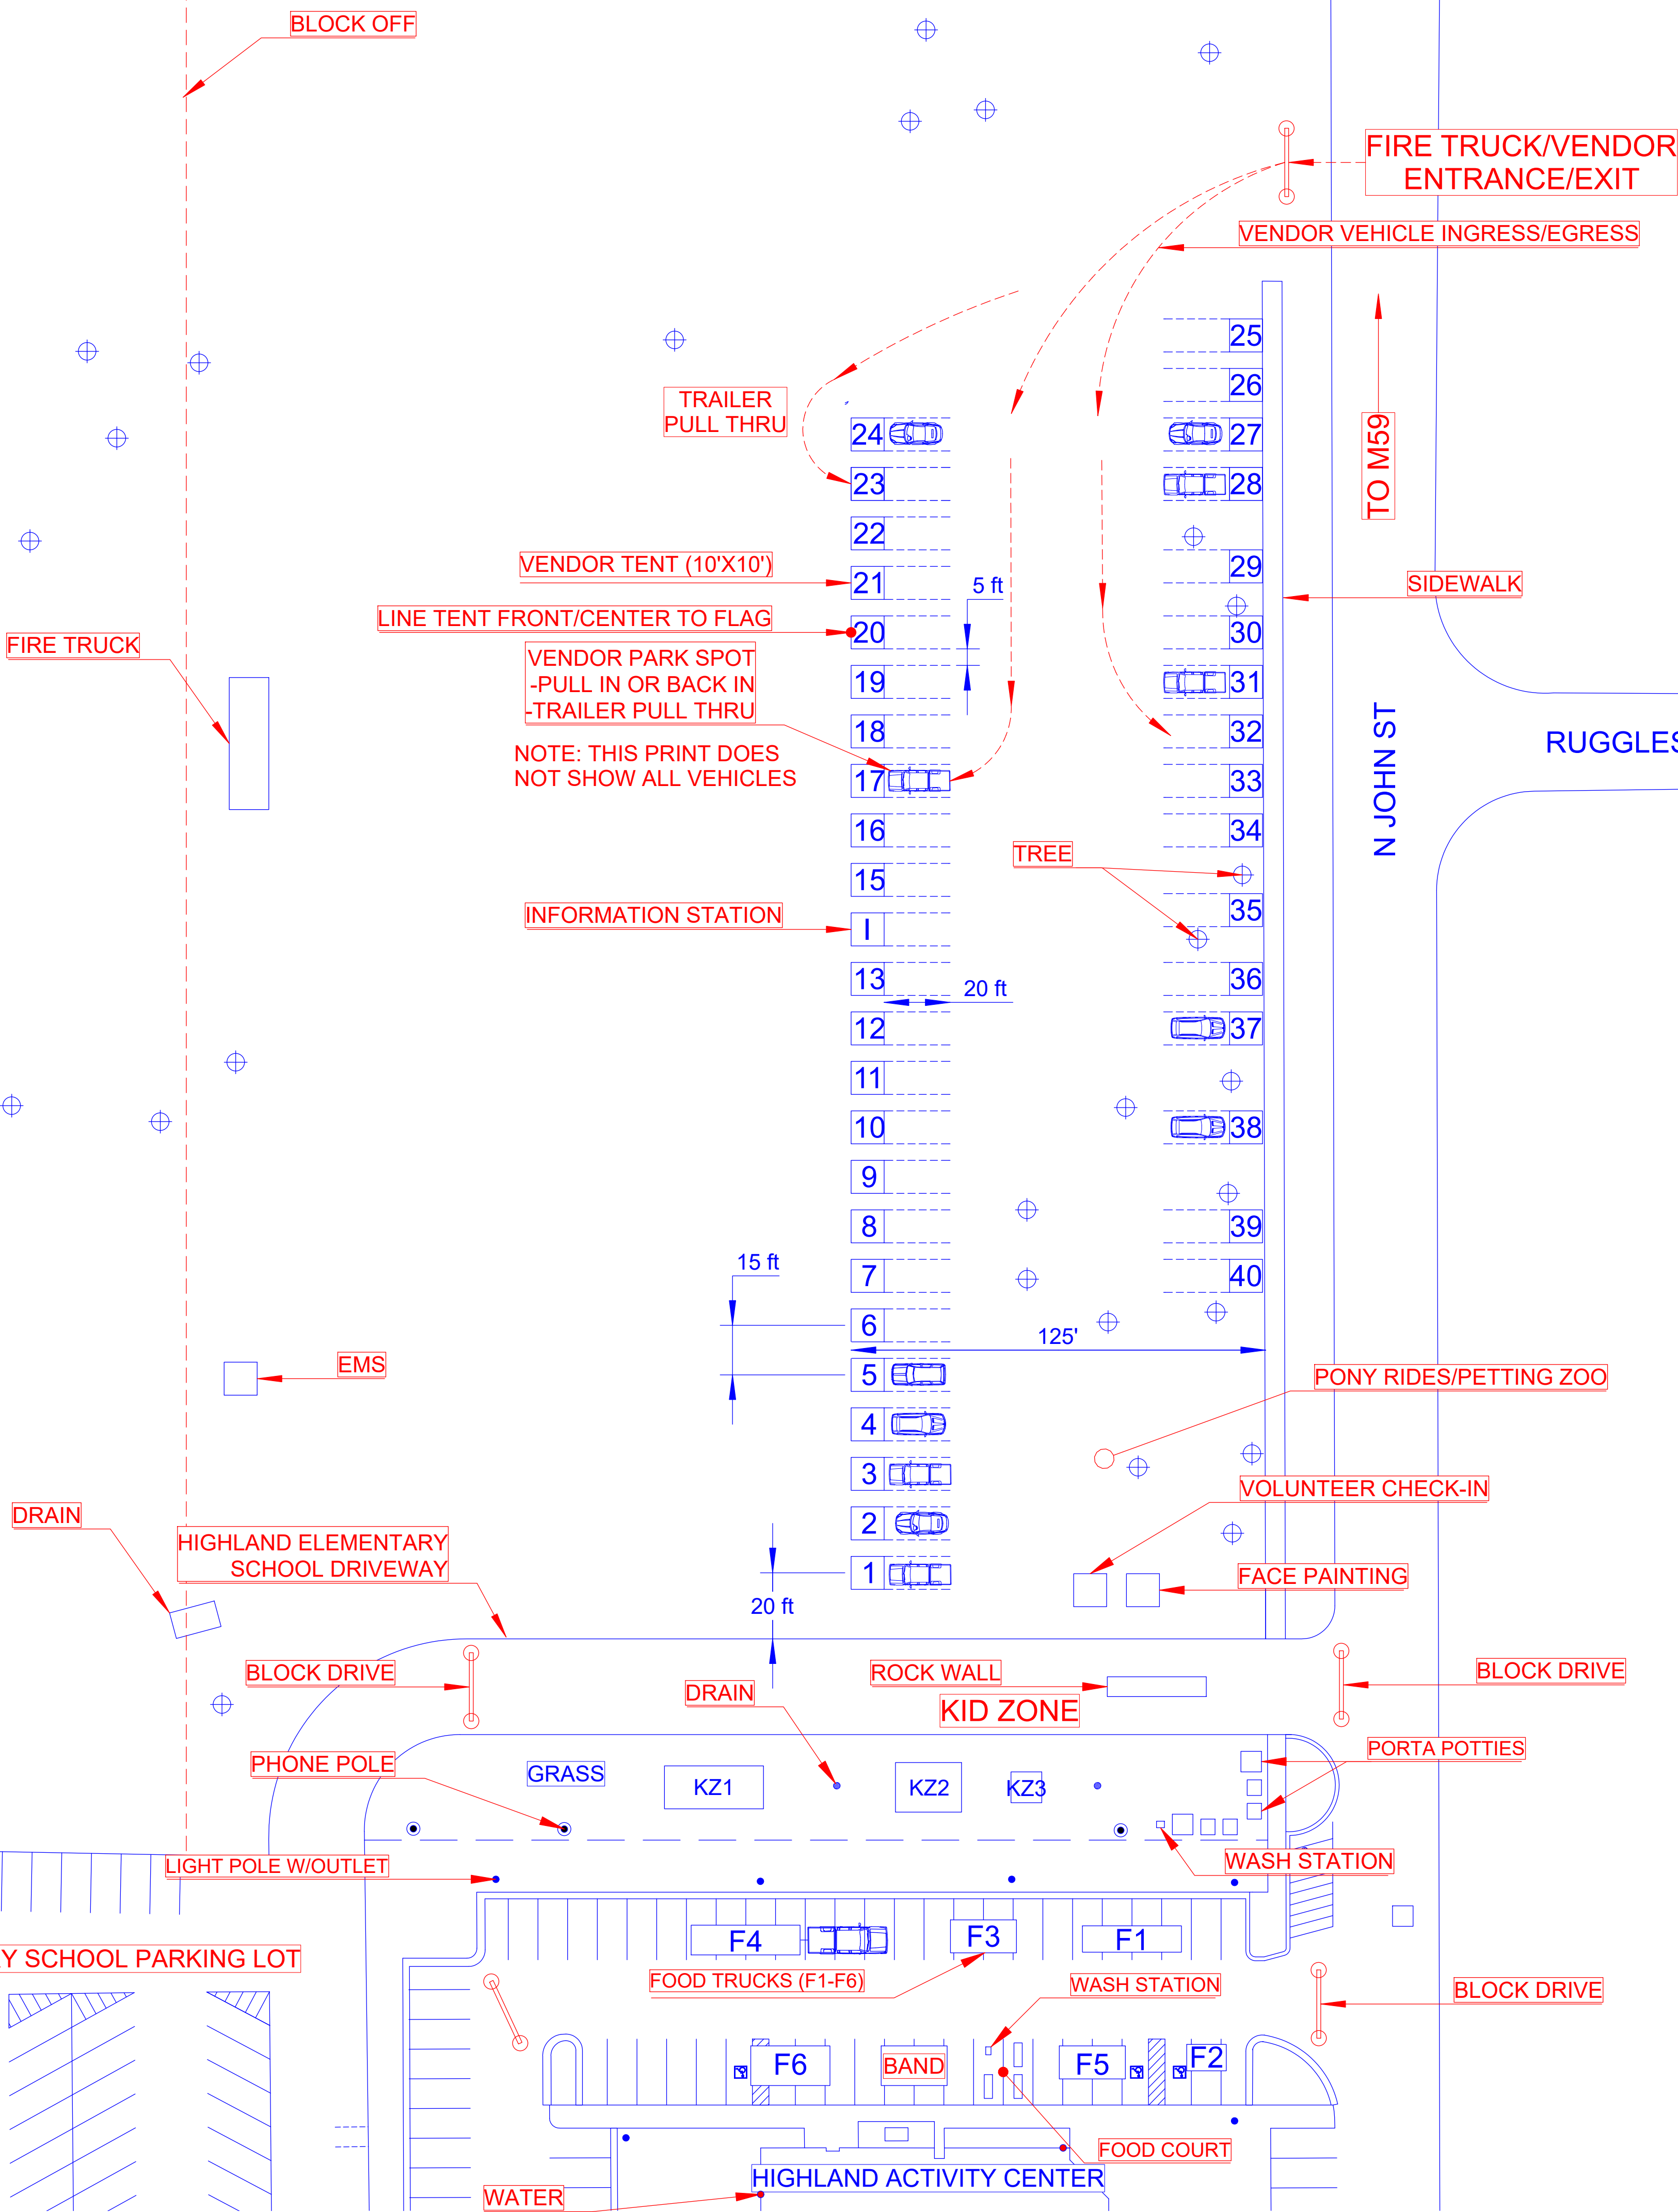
BLOCK OFF

FIRE TRUCK/VENDOR ENTRANCE/EXIT

VENDOR VEHICLE INGRESS/EGRESS

TRAILER PULL THRU

25
26
24
27
23
28
22
29
VENDOR TENT (10'X10')
21
5 ft
LINE TENT FRONT/CENTER TO FLAG
20
30
FIRE TRUCK
VENDOR PARK SPOT
-PULL IN OR BACK IN
-TRAILER PULL THRU
19
31
18
32
NOTE: THIS PRINT DOES NOT SHOW ALL VEHICLES
17
33
16
34
15
TREE
35
INFORMATION STATION
I
13
20 ft
36
12
37
11
10
38
9
8
39
15 ft
7
40
6
125'
5
4
3
2
1
20 ft

TO M59
SIDEWALK
N JOHN ST
RUGGLES

EMS
PONY RIDES/PETTING ZOO
VOLUNTEER CHECK-IN
DRAIN
HIGHLAND ELEMENTARY SCHOOL DRIVEWAY
FACE PAINTING
BLOCK DRIVE
ROCK WALL
DRAIN
KID ZONE
BLOCK DRIVE
PORTA POTTIES
PHONE POLE
GRASS
KZ1
KZ2
KZ3
LIGHT POLE W/OUTLET
WASH STATION
Y SCHOOL PARKING LOT
F4
F3
F1
FOOD TRUCKS (F1-F6)
WASH STATION
BLOCK DRIVE
F6
BAND
F5
F2
FOOD COURT
HIGHLAND ACTIVITY CENTER
WATER